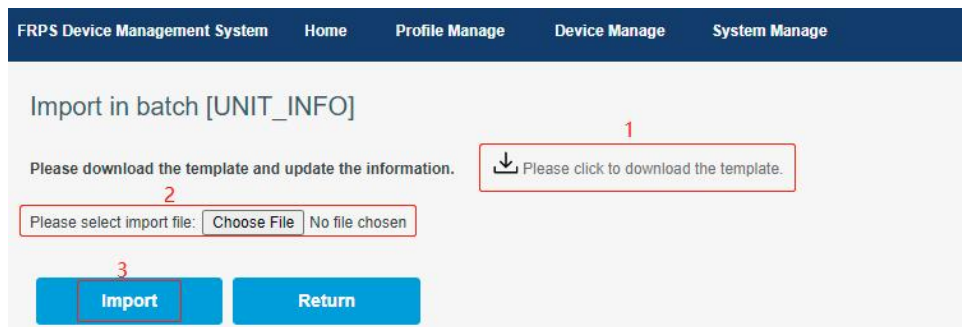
FRPS Device Management System Home Profile Manage Device Manage System Manage

Import in batch [UNIT_INFO]

1

Please download the template and update the information.

Please click to download the template.

2

Please select import file: Choose File No file chosen

3

Import

Return